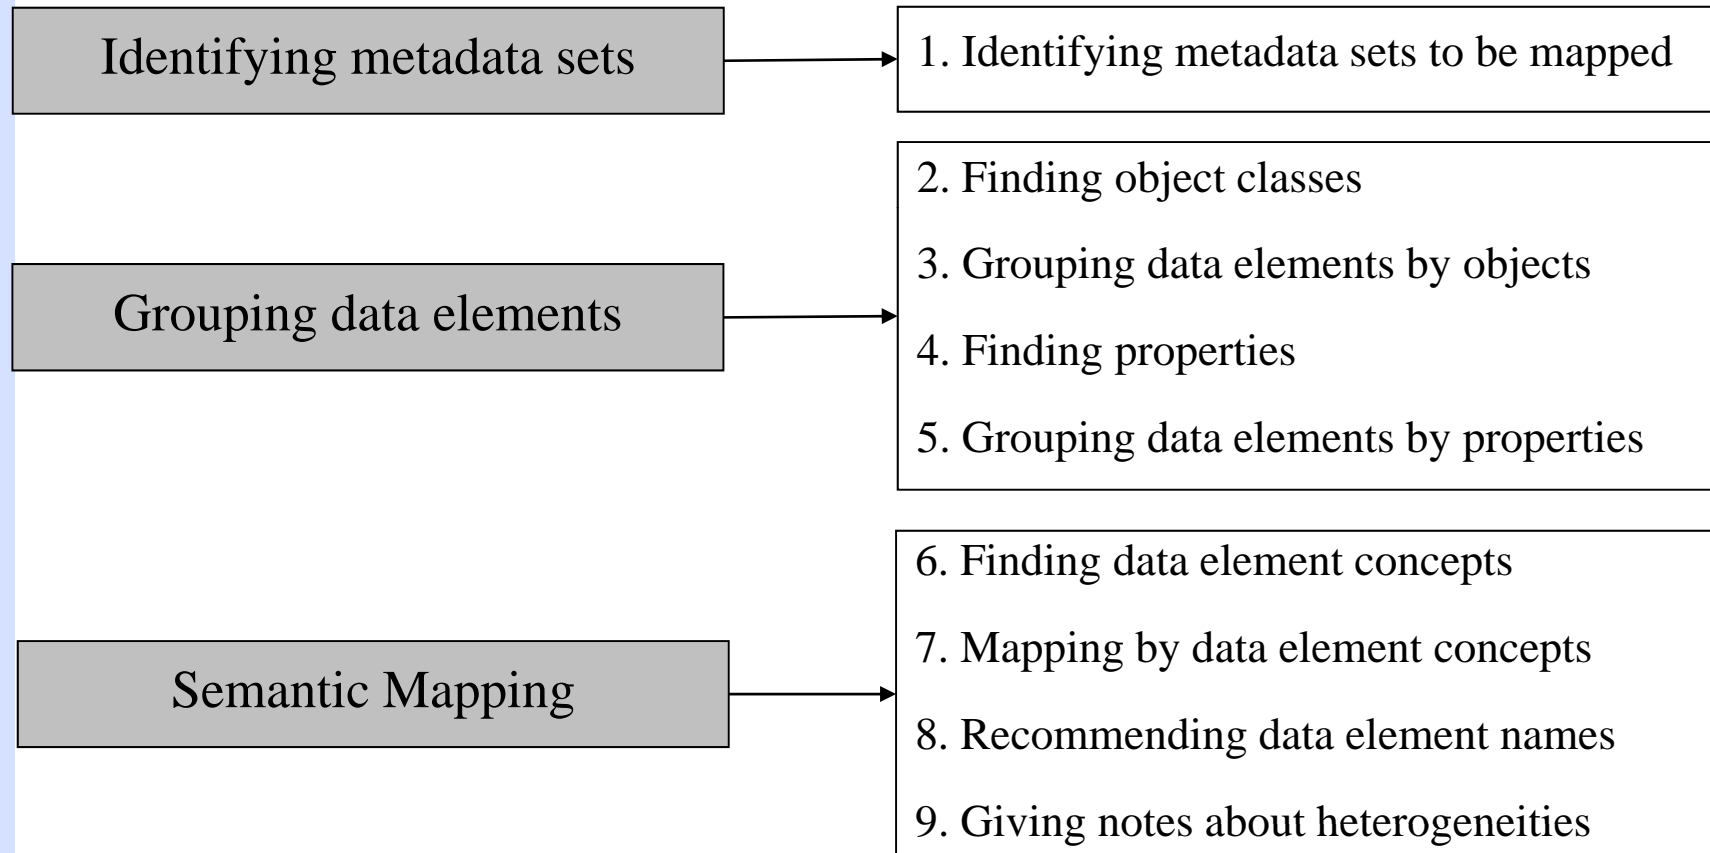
Identifying metadata sets

1. Identifying metadata sets to be mapped

Grouping data elements

2. Finding object classes

3. Grouping data elements by objects

4. Finding properties

5. Grouping data elements by properties

Semantic Mapping

6. Finding data element concepts

7. Mapping by data element concepts

8. Recommending data element names

9. Giving notes about heterogeneities